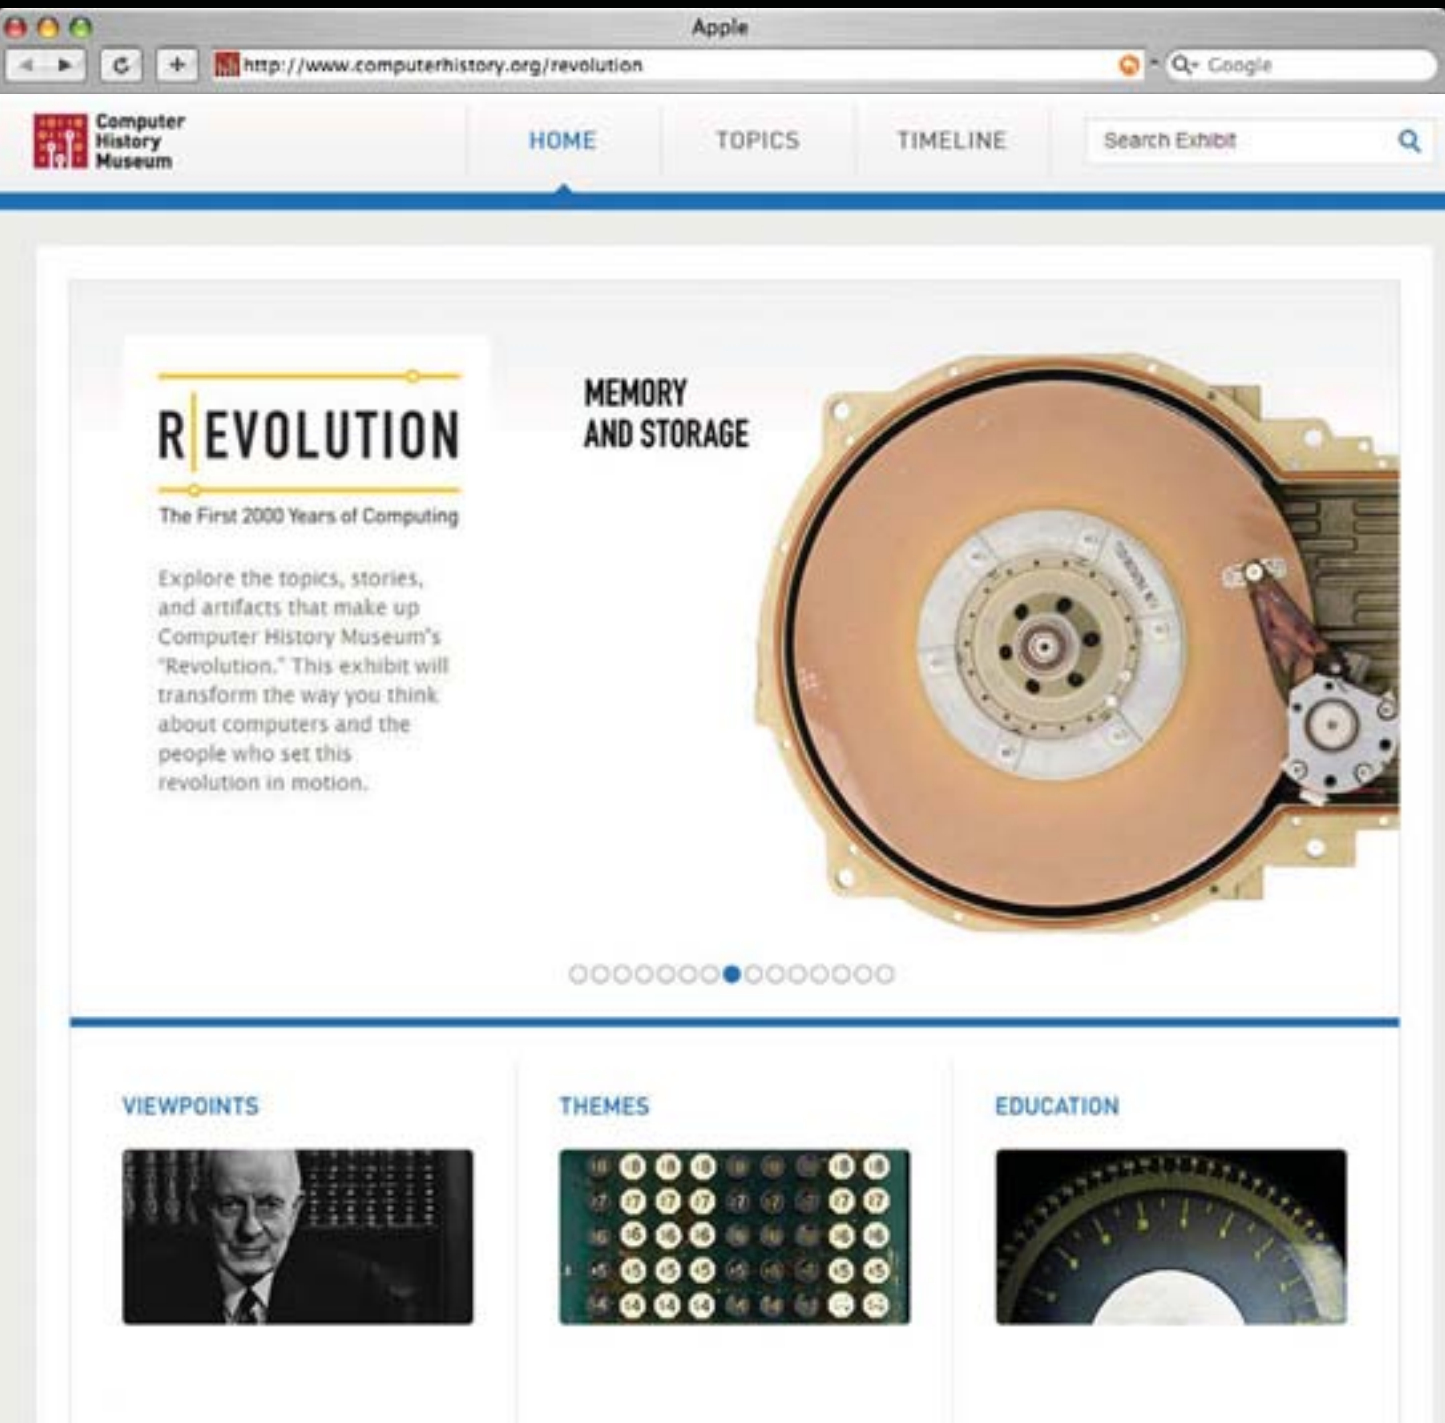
Apple

http://www.computerhistory.org/revolution

Google

Computer History Museum

HOME TOPICS TIMELINE

Search Exhibit

R|EVOLUTION

The First 2000 Years of Computing

Explore the topics, stories, and artifacts that make up Computer History Museum's "Revolution." This exhibit will transform the way you think about computers and the people who set this revolution in motion.

MEMORY AND STORAGE

VIEWPOINTS

THEMES

EDUCATION